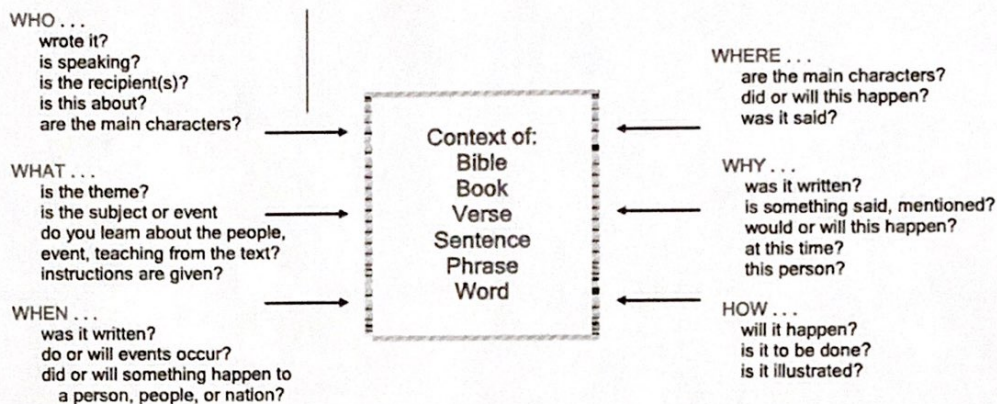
WHO . . .
wrote it?
is speaking?
is the recipient(s)?
is this about?
are the main characters?

WHAT . . .
is the theme?
is the subject or event
do you leam about the people, event, teaching from the text?
instructions are given?

WHEN . . .
was it written?
do or will events occur?
did or will something happen to a person, people, or nation?

Context of:
Bible
Book
Verse
Sentence
Phrase
Word

WHERE . . .
are the main characters?
did or will this happen?
was it said?

WHY . . .
was it written?
is something said, mentioned?
would or will this happen?
at this time?
this person?

HOW . . .
will it happen?
is it to be done?
is it illustrated?